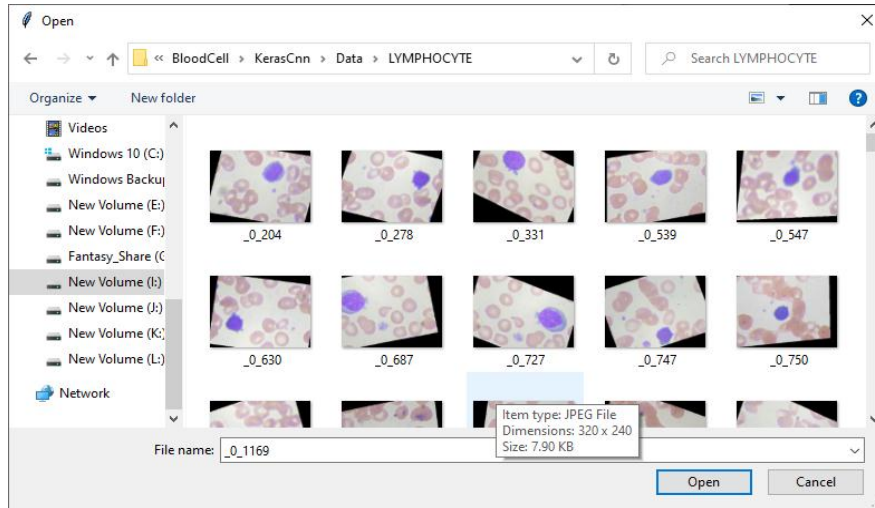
Open

« BloodCell › KerasCnn › Data › LYMPHOCYTE

Search LYMPHOCYTE

Organize ▾

New folder

Videos

Windows 10 (C:)

Windows Backu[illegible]

New Volume (E:)

New Volume (F:)

Fantasy_Share ([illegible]

New Volume (I:)

New Volume (J:)

New Volume (K:)

New Volume (L:)

Network

_0_204

_0_278

_0_331

_0_539

_0_547

_0_630

_0_687

_0_727

_0_747

_0_750

Item type: JPEG File
Dimensions: 320 x 240
Size: 7.90 KB

File name: _0_1169

Open

Cancel